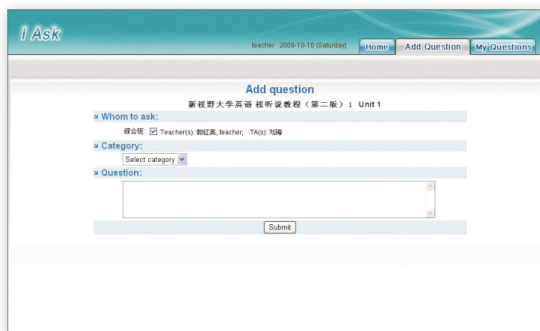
I Ask

teacher 2009-10-10 (Saturday)

Home
Add Question
My Questions

Add question

新视野大学英语 视听说教程（第二版）1 Unit 1

» Whom to ask:

综合班 Teacher(s): 郭红英, teacher; TA(s): 刘梅

» Category:

Select category

» Question:

Submit